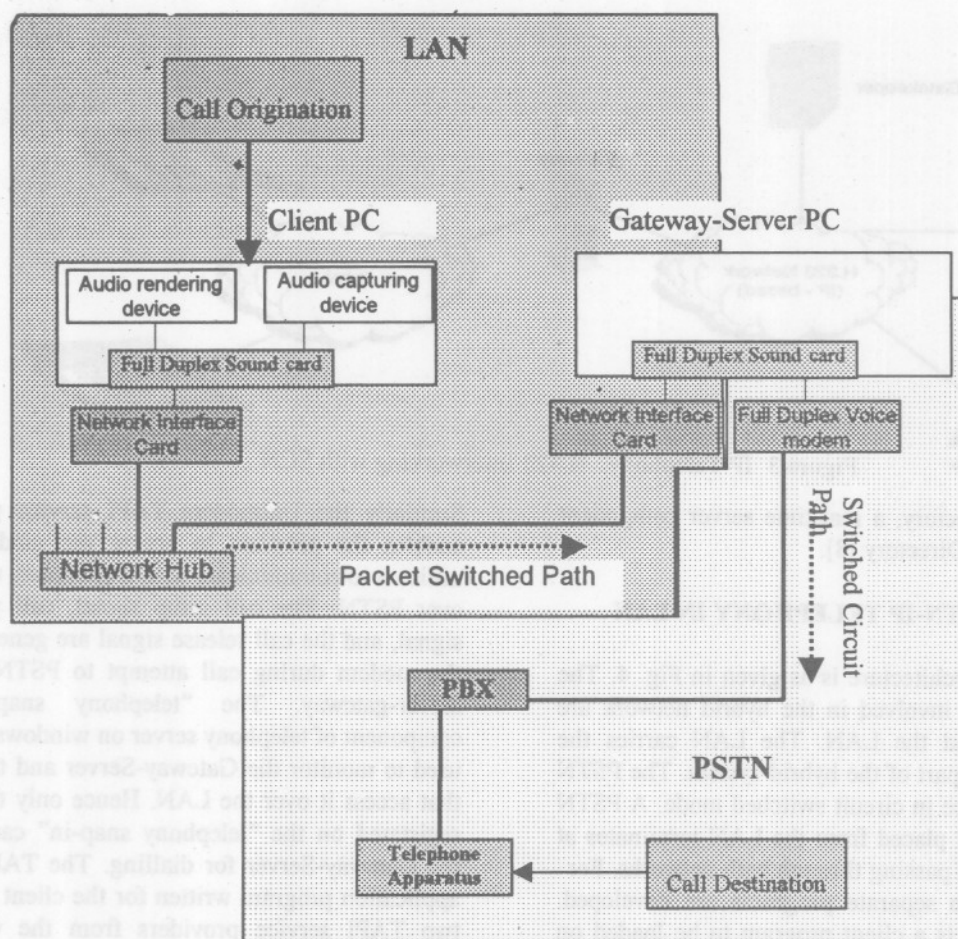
LAN

Call Origination

Client PC

Audio rendering device

Audio capturing device

Full Duplex Sound card

Network Interface Card

Network Hub

Packet Switched Path

Gateway-Server PC

Full Duplex Sound card

Network Interface Card

Full Duplex Voice modem

Switched Circuit Path

PBX

PSTN

Telephone Apparatus

Call Destination